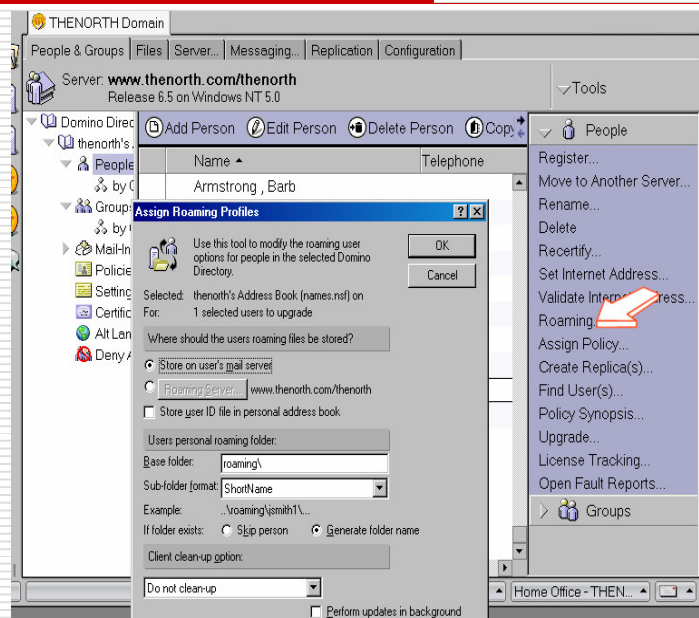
THENORTH Domain

People & Groups | Files | Server... | Messaging... | Replication | Configuration

Server: www.thenorth.com/thenorth
Release 6.5 on Windows NT 5.0

Tools

Domino Direc
thenorth's
People
by
Groups
by
Mail-In
Policie
Setting
Certific
Alt Lan
Deny A

Add Person | Edit Person | Delete Person | Copy

Name | Telephone
Armstrong , Barb

People
Register...
Move to Another Server...
Rename...
Delete
Recertify...
Set Internet Address...
Validate Interne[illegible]ress...
Roaming...
Assign Policy...
Create Replica(s)...
Find User(s)...
Policy Synopsis...
Upgrade...
License Tracking...
Open Fault Reports...
Groups

Assign Roaming Profiles ? X

Use this tool to modify the roaming user options for people in the selected Domino Directory.

OK
Cancel

Selected: thenorth's Address Book (names.nsf) on
For: 1 selected users to upgrade

Where should the users roaming files be stored?

Store on user's mail server
Roaming Server... www.thenorth.com/thenorth
Store user ID file in personal address book

Users personal roaming folder:
Base folder: roaming\
Sub-folder format: ShortName
Example: ..\roaming\jsmith1\...
If folder exists: Skip person  Generate folder name

Client clean-up option:
Do not clean-up

Perform updates in background

Home Office - THEN...